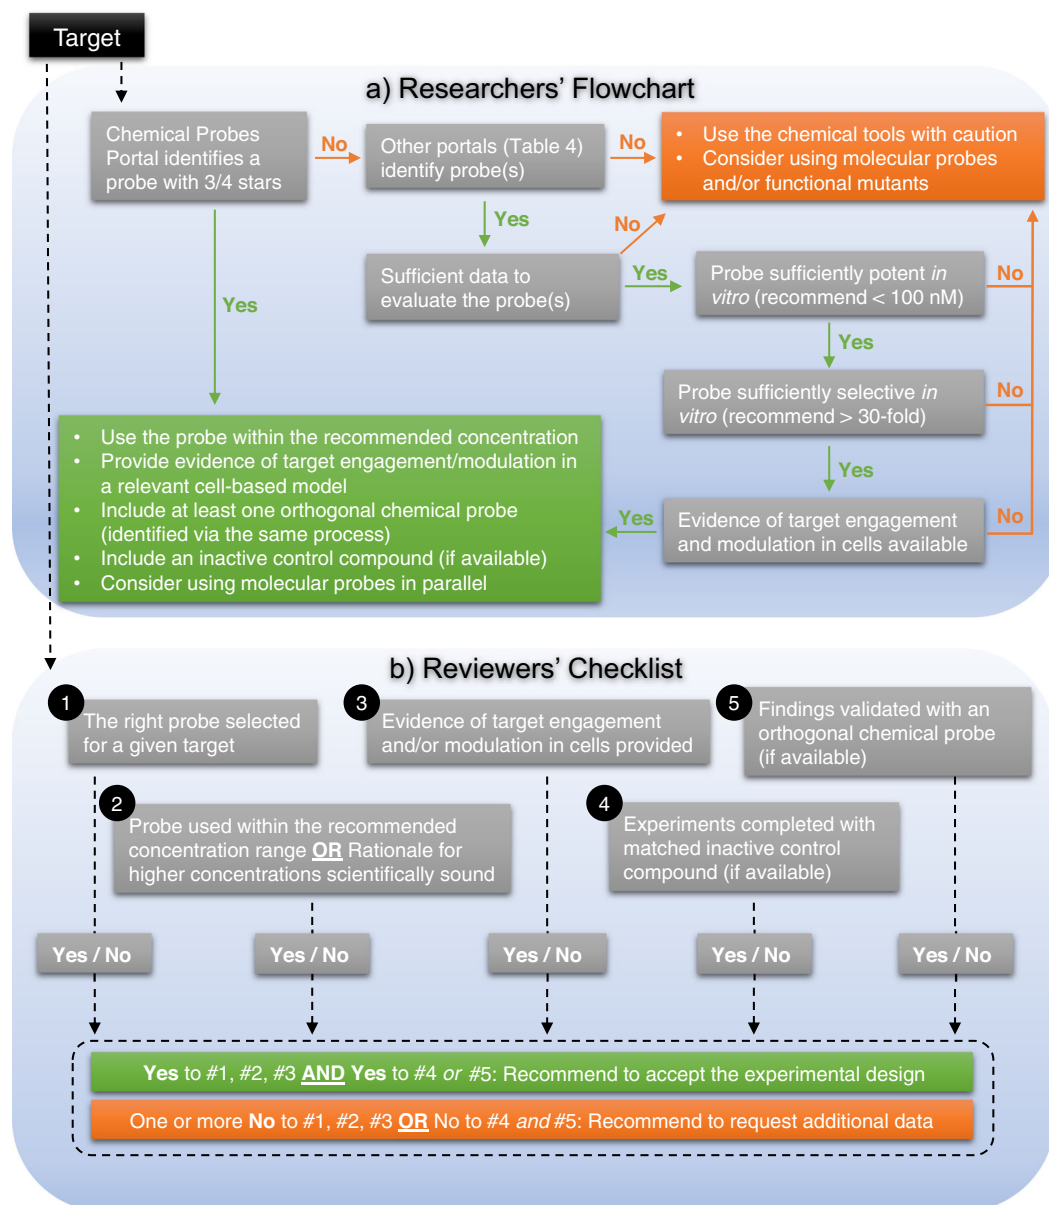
Target

a) Researchers' Flowchart

Chemical Probes Portal identifies a probe with 3/4 stars

No

Other portals (Table 4) identify probe(s)

No

• Use the chemical tools with caution
• Consider using molecular probes and/or functional mutants

Yes

No

Yes

Sufficient data to evaluate the probe(s)

Yes

Probe sufficiently potent *in vitro* (recommend < 100 nM)

No

Yes

Probe sufficiently selective *in vitro* (recommend > 30-fold)

No

Yes

• Use the probe within the recommended concentration
• Provide evidence of target engagement/modulation in a relevant cell-based model
• Include at least one orthogonal chemical probe (identified via the same process)
• Include an inactive control compound (if available)
• Consider using molecular probes in parallel

Yes

Evidence of target engagement and modulation in cells available

No

b) Reviewers' Checklist

1 The right probe selected for a given target

3 Evidence of target engagement and/or modulation in cells provided

5 Findings validated with an orthogonal chemical probe (if available)

2 Probe used within the recommended concentration range **OR** Rationale for higher concentrations scientifically sound

4 Experiments completed with matched inactive control compound (if available)

Yes / No

Yes / No

Yes / No

Yes / No

Yes / No

**Yes** to #1, #2, #3 **AND Yes** to #4 *or* #5: Recommend to accept the experimental design

One or more **No** to #1, #2, #3 **OR** No to #4 *and* #5: Recommend to request additional data